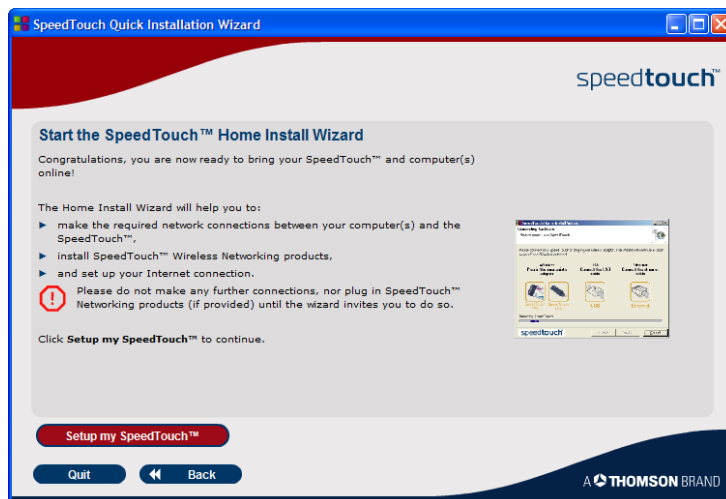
SpeedTouch Quick Installation Wizard

speedtouch™

Start the SpeedTouch™ Home Install Wizard

Congratulations, you are now ready to bring your SpeedTouch™ and computer(s) online!

The Home Install Wizard will help you to:

- make the required network connections between your computer(s) and the SpeedTouch™,
- install SpeedTouch™ Wireless Networking products,
- and set up your Internet connection.

Please do not make any further connections, nor plug in SpeedTouch™ Networking products (if provided) until the wizard invites you to do so.

Click **Setup my SpeedTouch™** to continue.

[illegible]

Setup my SpeedTouch™

Quit

Back

A THOMSON BRAND